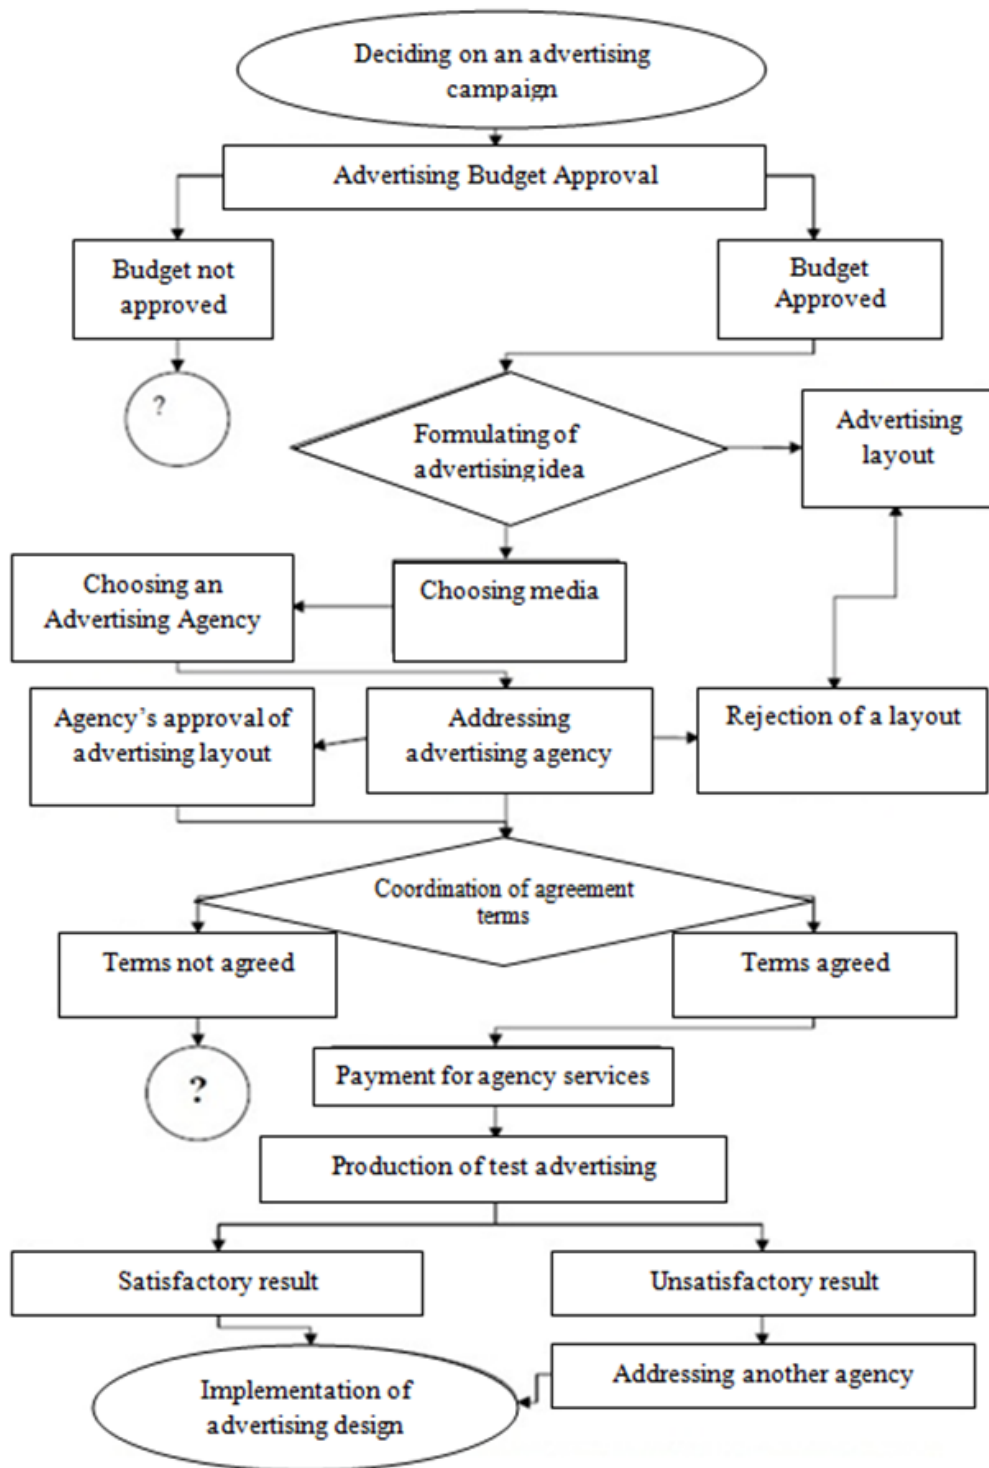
Deciding on an advertising campaign

Advertising Budget Approval

Budget not approved

Budget Approved

?

Formulating of advertising idea

Advertising layout

Choosing an Advertising Agency

Choosing media

Agency's approval of advertising layout

Addressing advertising agency

Rejection of a layout

Coordination of agreement terms

Terms not agreed

Terms agreed

?

Payment for agency services

Production of test advertising

Satisfactory result

Unsatisfactory result

Implementation of advertising design

Addressing another agency